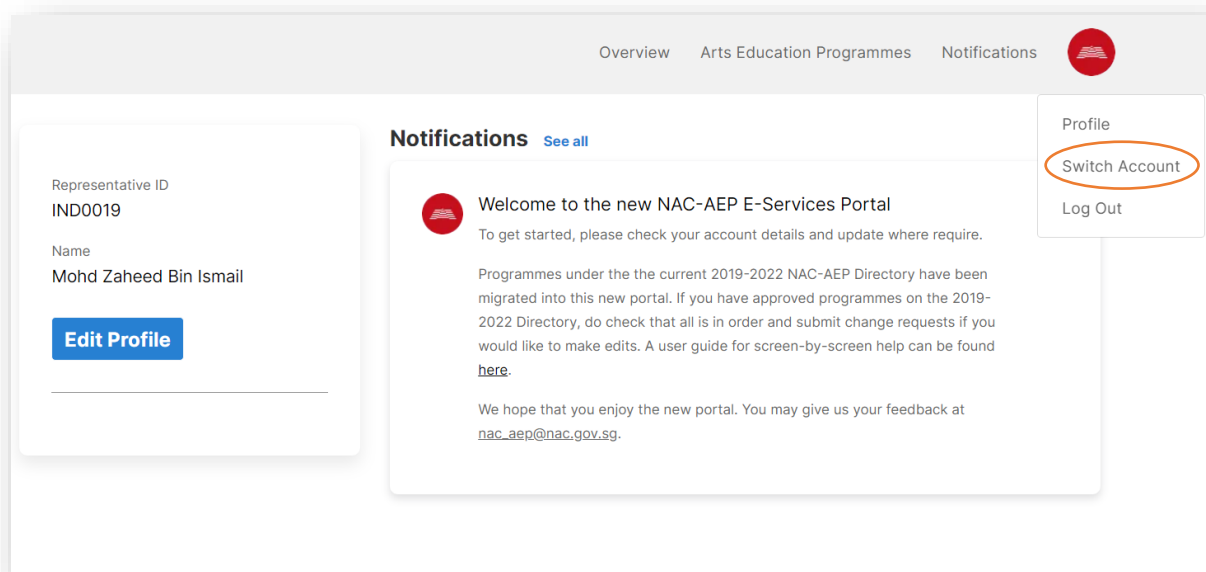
Overview Arts Education Programmes Notifications

Profile
Switch Account
Log Out

Representative ID
IND0019

Name
Mohd Zaheed Bin Ismail

Edit Profile

Notifications See all

Welcome to the new NAC-AEP E-Services Portal
To get started, please check your account details and update where require.

Programmes under the the current 2019-2022 NAC-AEP Directory have been migrated into this new portal. If you have approved programmes on the 2019-2022 Directory, do check that all is in order and submit change requests if you would like to make edits. A user guide for screen-by-screen help can be found here.

We hope that you enjoy the new portal. You may give us your feedback at nac_aep@nac.gov.sg.